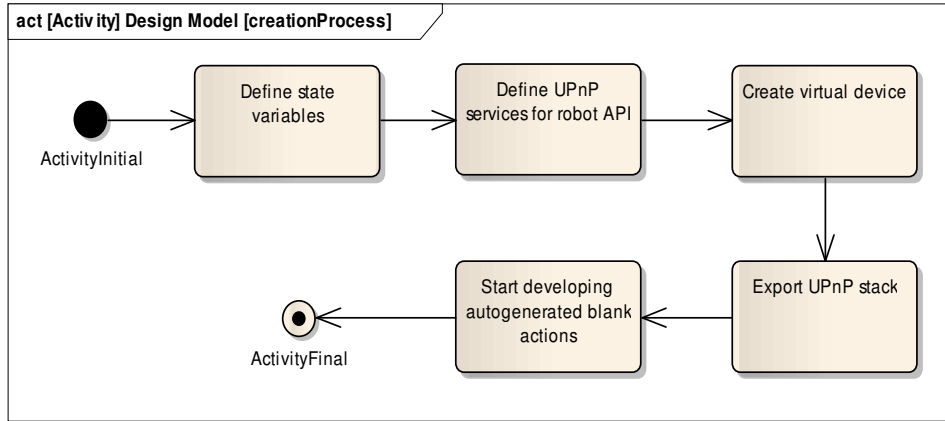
act [Activ ity] Design Model [creationProcess]

ActivityInitial

Define state variables

Define UPnP services for robot API

Create virtual device

Export UPnP stack

Start developing autogenerated blank actions

ActivityFinal